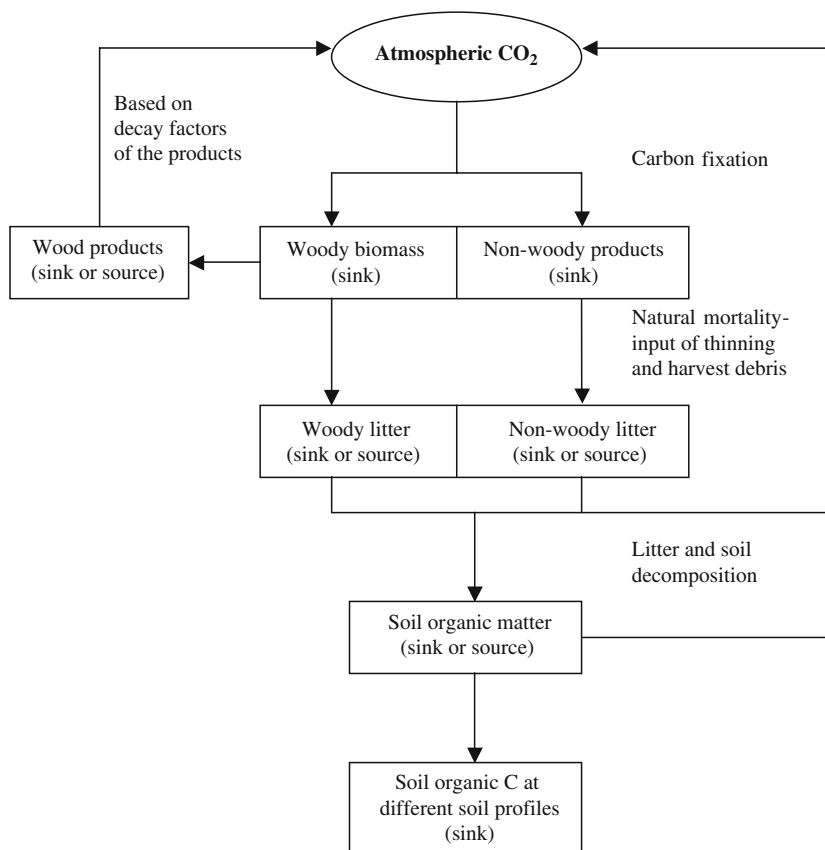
Atmospheric $CO_2$

Based on decay factors of the products

Carbon fixation

Wood products (sink or source)

Woody biomass (sink)

Non-woody products (sink)

Natural mortality-input of thinning and harvest debris

Woody litter (sink or source)

Non-woody litter (sink or source)

Litter and soil decomposition

Soil organic matter (sink or source)

Soil organic C at different soil profiles (sink)